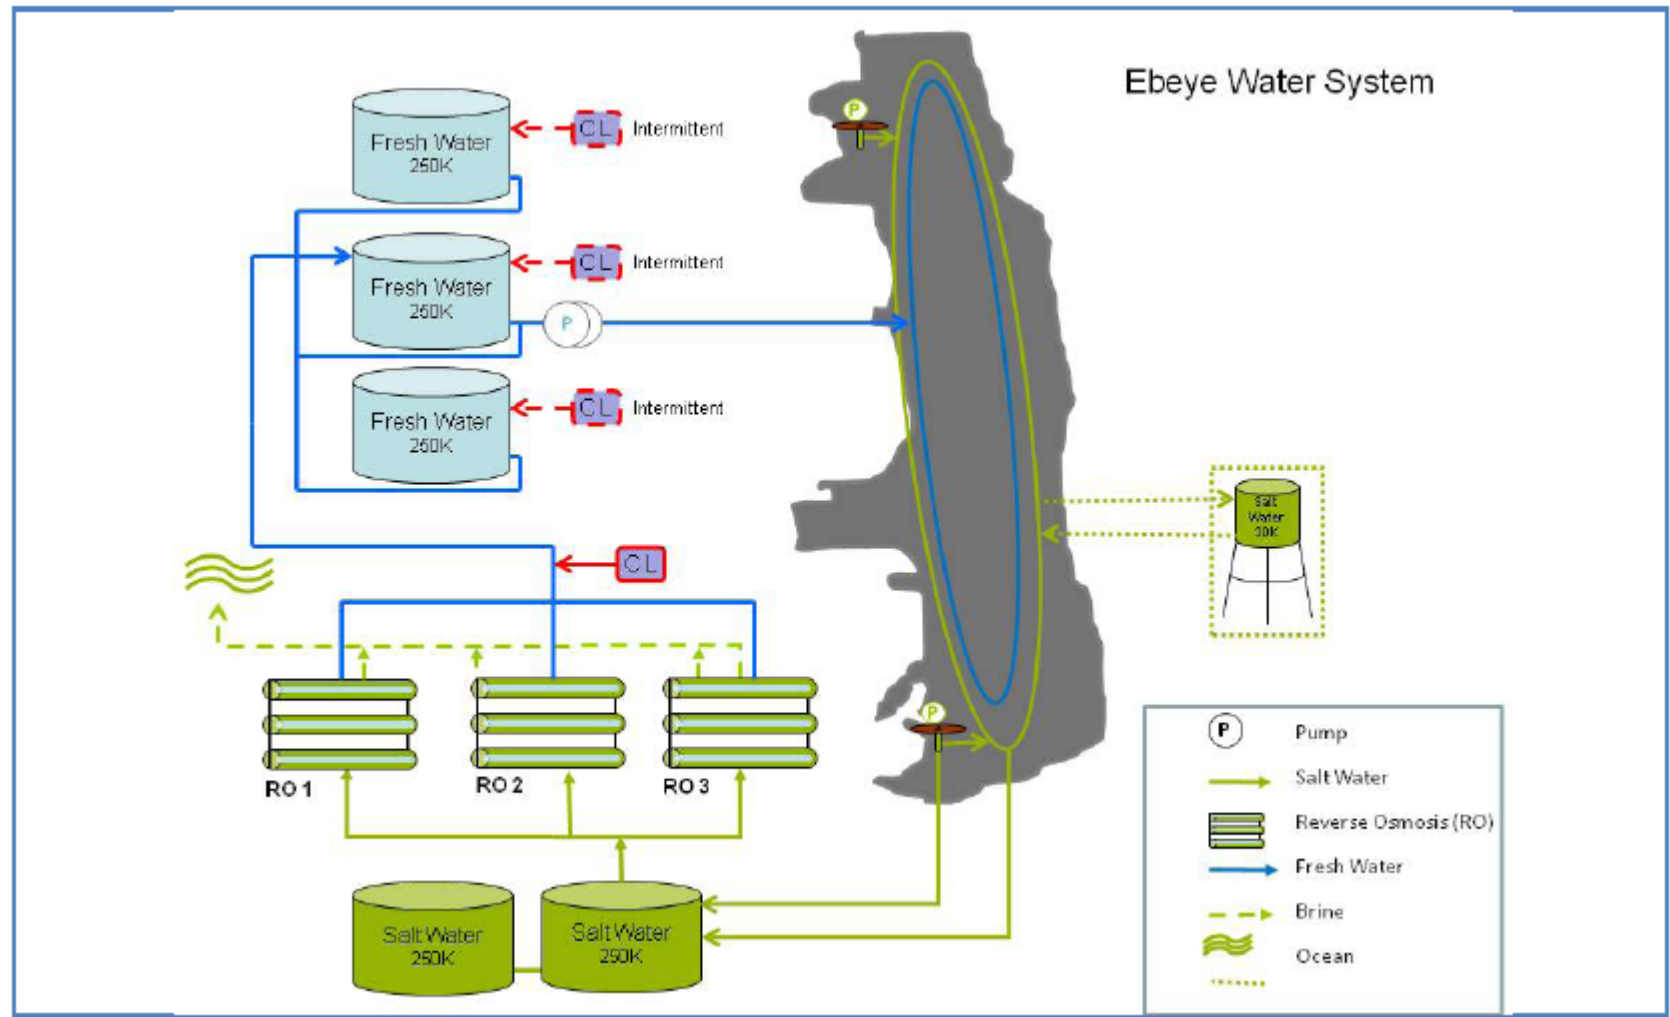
Ebeye Water System

Fresh Water 250K

CL Intermittent

Fresh Water 250K

CL Intermittent

P

Fresh Water 250K

CL Intermittent

P

Salt Water 30K

CL

RO 1

RO 2

RO 3

P

Salt Water 250K

Salt Water 250K

P Pump

Salt Water

Reverse Osmosis (RO)

Fresh Water

Brine

Ocean